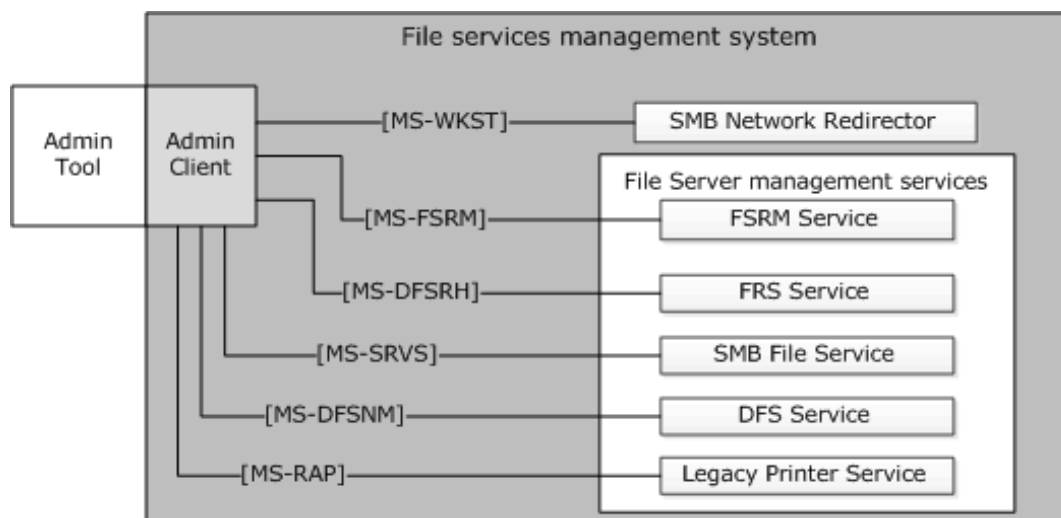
File services management system

Admin Tool

Admin Client

[MS-WKST]

SMB Network Redirector

File Server management services

[MS-FSRM]

FSRM Service

[MS-DFSRH]

FRS Service

[MS-SRVS]

SMB File Service

[MS-DFSNM]

DFS Service

[MS-RAP]

Legacy Printer Service